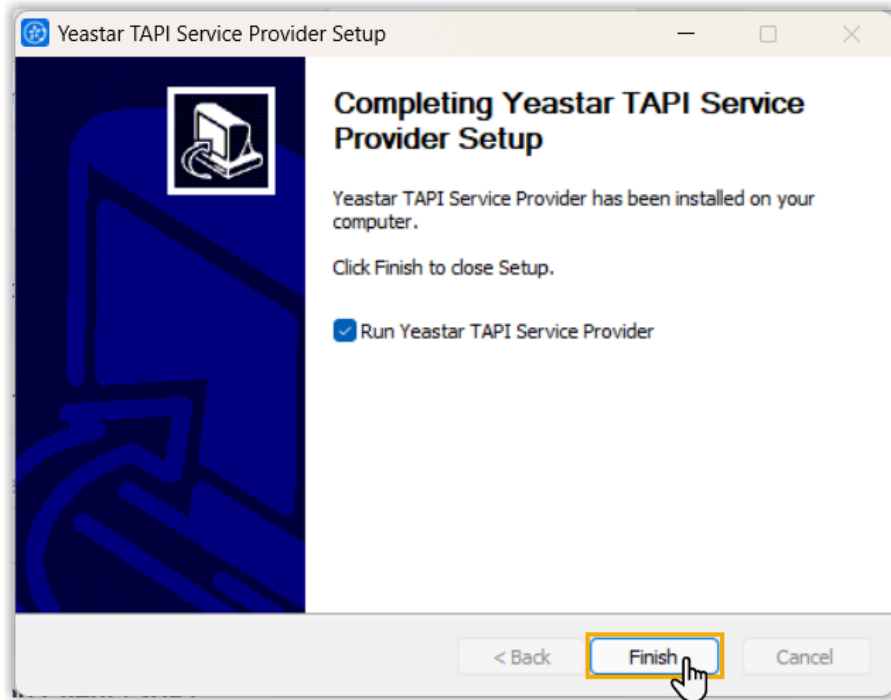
Yeastar TAPI Service Provider Setup

Completing Yeastar TAPI Service Provider Setup

Yeastar TAPI Service Provider has been installed on your computer.

Click Finish to close Setup.

Run Yeastar TAPI Service Provider

< Back

Finish

Cancel